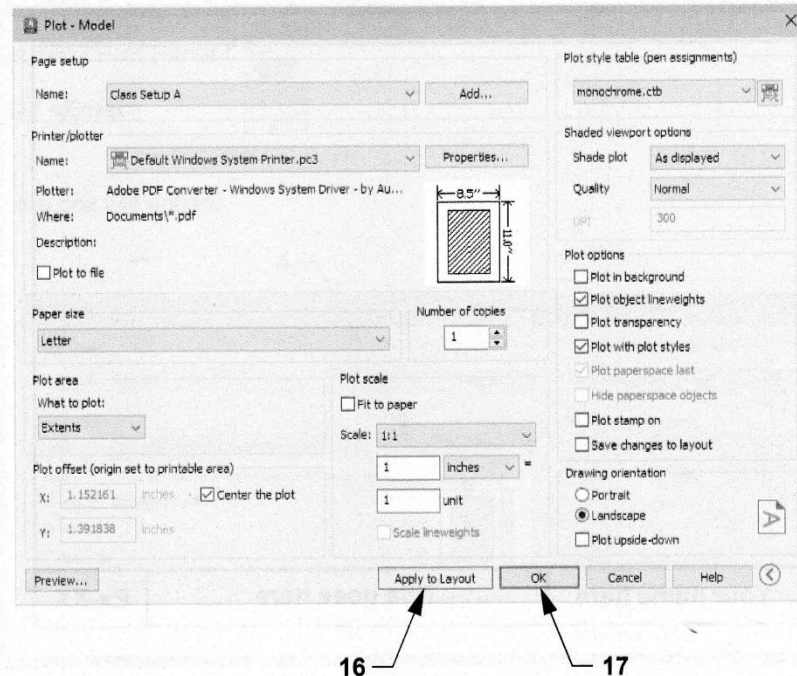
Plot - Model

Page setup

Name: Class Setup A

Add...

Printer/plotter

Name: Default Windows System Printer.pc3

Properties...

Plotter: Adobe PDF Converter - Windows System Driver - by Au...

Where: Documents\*.pdf

Description:

Plot to file

8.5"

11.0"

Paper size

Letter

Number of copies

1

Plot area

What to plot:

Extents

Plot offset (origin set to printable area)

X: 1.152161 inches Center the plot

Y: 1.391838 inches

Plot scale

Fit to paper

Scale: 1:1

1 inches =

1 unit

Scale lineweights

Plot style table (pen assignments)

monochrome.ctb

Shaded viewport options

Shade plot As displayed

Quality Normal

DPI 300

Plot options

Plot in background

Plot object lineweights

Plot transparency

Plot with plot styles

Plot paperspace last

Hide paperspace objects

Plot stamp on

Save changes to layout

Drawing orientation

Portrait

Landscape

Plot upside-down

Preview...

Apply to Layout

OK

Cancel

Help

16

17